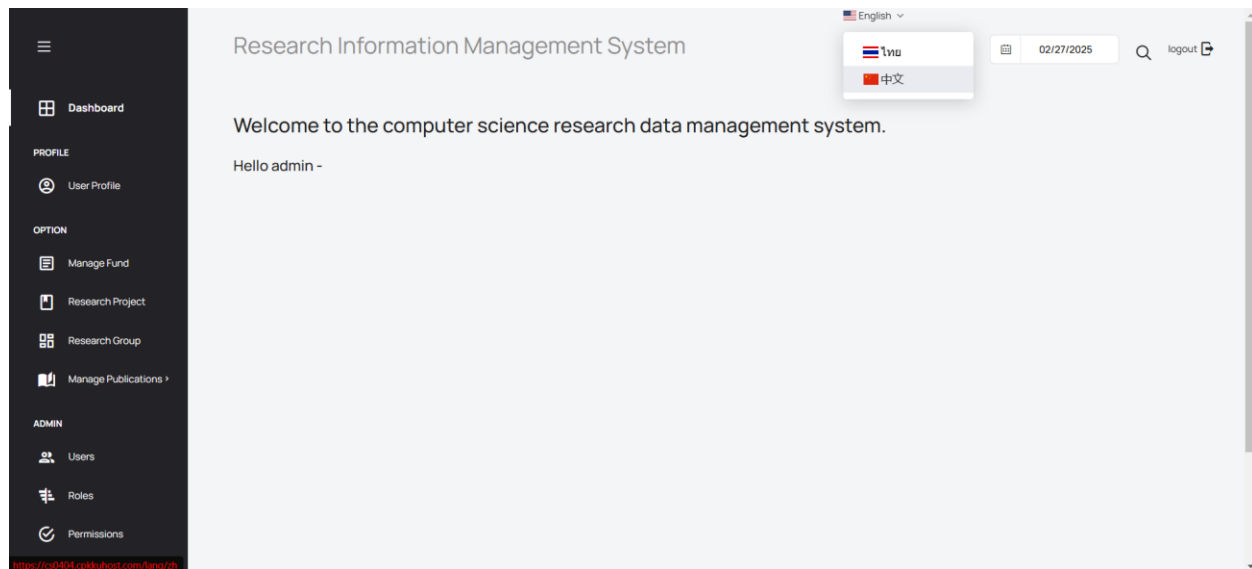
English

Research Information Management System

ไทย
中文

02/27/2025

logout

Dashboard

PROFILE

User Profile

OPTION

Manage Fund

Research Project

Research Group

Manage Publications ›

ADMIN

Users

Roles

Permissions

https://cs0404.cpkkuhost.com/lang/zh

Welcome to the computer science research data management system.

Hello admin -